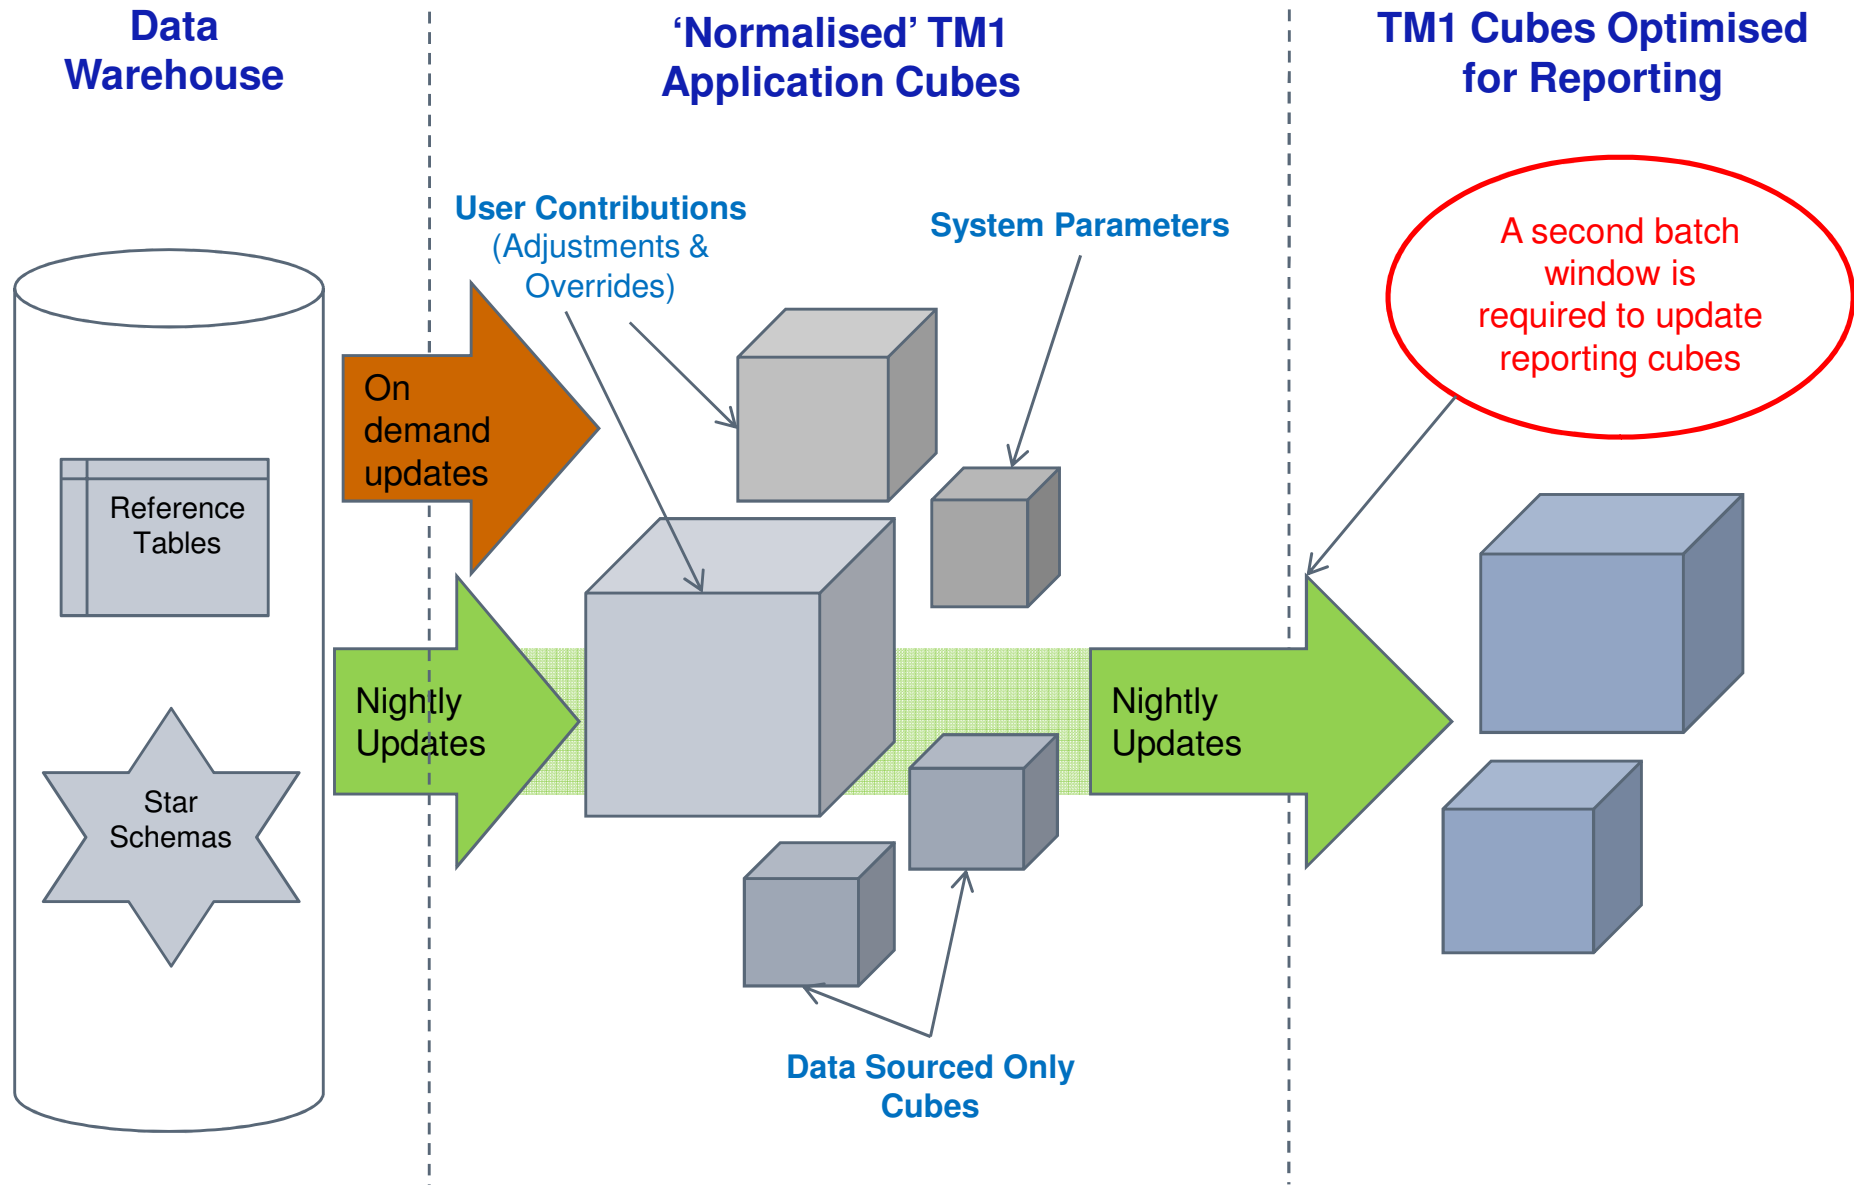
Data Warehouse

‘Normalised’ TM1 Application Cubes

TM1 Cubes Optimised for Reporting

User Contributions (Adjustments & Overrides)

System Parameters

A second batch window is required to update reporting cubes

On demand updates

Reference Tables

Star Schemas

Nightly Updates

Nightly Updates

Data Sourced Only Cubes